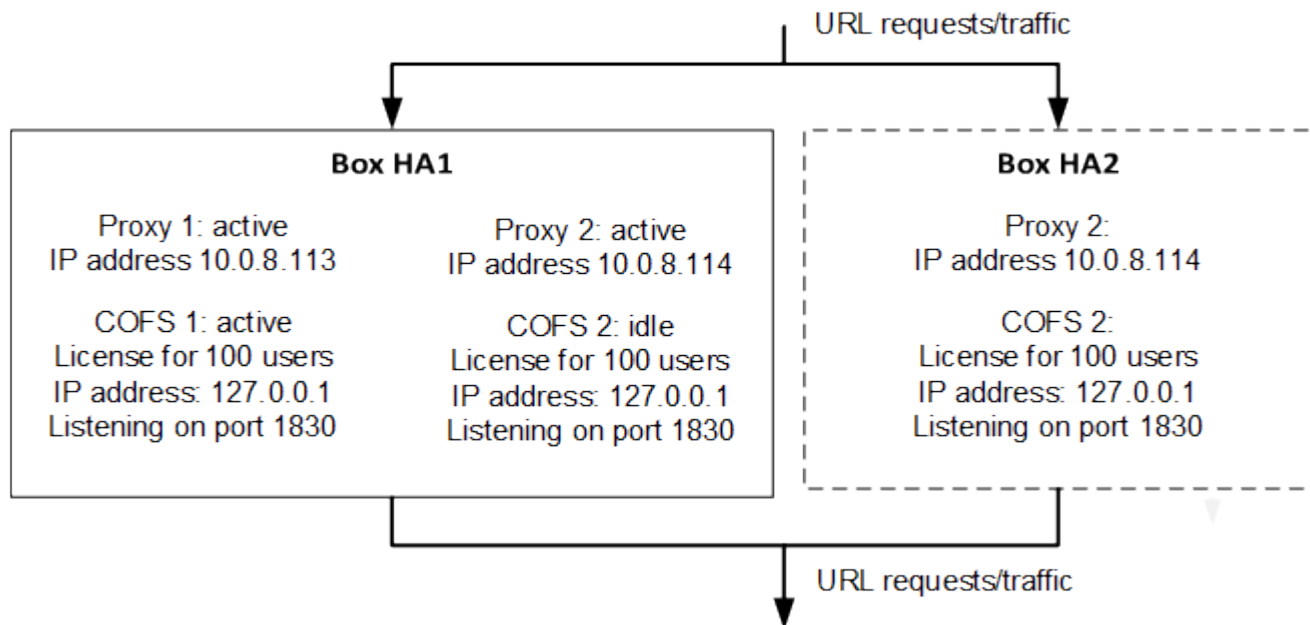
URL requests/traffic

Box HA1

Proxy 1: active
IP address 10.0.8.113

COFS 1: active
License for 100 users
IP address: 127.0.0.1
Listening on port 1830

Proxy 2: active
IP address 10.0.8.114

COFS 2: idle
License for 100 users
IP address: 127.0.0.1
Listening on port 1830

Box HA2

Proxy 2:
IP address 10.0.8.114

COFS 2:
License for 100 users
IP address: 127.0.0.1
Listening on port 1830

URL requests/traffic